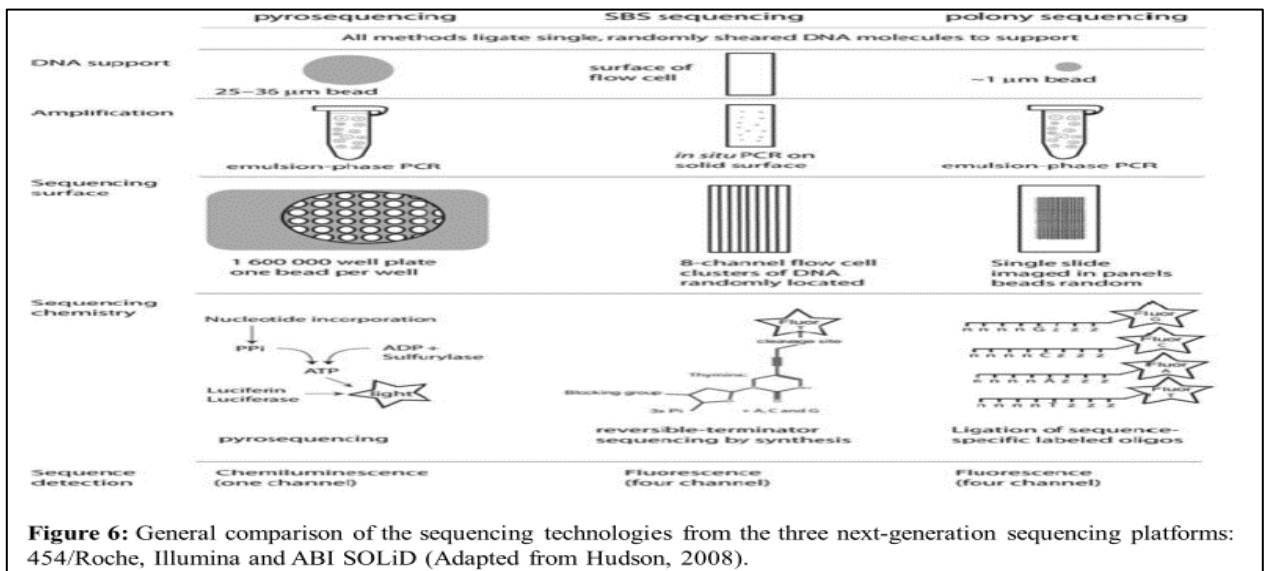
pyrosequencing SBS sequencing polony sequencing

All methods ligate single, randomly sheared DNA molecules to support

DNA support

25–36 µm bead

surface of flow cell

~1 µm bead

Amplification

emulsion-phase PCR

*in situ* PCR on solid surface

emulsion-phase PCR

Sequencing surface

1 600 000 well plate one bead per well

8-channel flow cell clusters of DNA randomly located

Single slide imaged in panels beads random

Sequencing chemistry

Nucleotide incorporation

PPi

ADP + Sulfurylase

ATP

Luciferin Luciferase

light

pyrosequencing

Fluor

cleavage site

Thymine

Blocking group

3x Pi

+ A,C and G

reversible-terminator sequencing by synthesis

n n n n G z z z

Fluor G

n n n n C z z z

Fluor C

n n n n A z z z

Fluor A

n n n n T z z z

Fluor T

Ligation of sequence-specific labeled oligos

Sequence detection

Chemiluminescence (one channel)

Fluorescence (four channel)

Fluorescence (four channel)

**Figure 6:** General comparison of the sequencing technologies from the three next-generation sequencing platforms: 454/Roche, Illumina and ABI SOLiD (Adapted from Hudson, 2008).